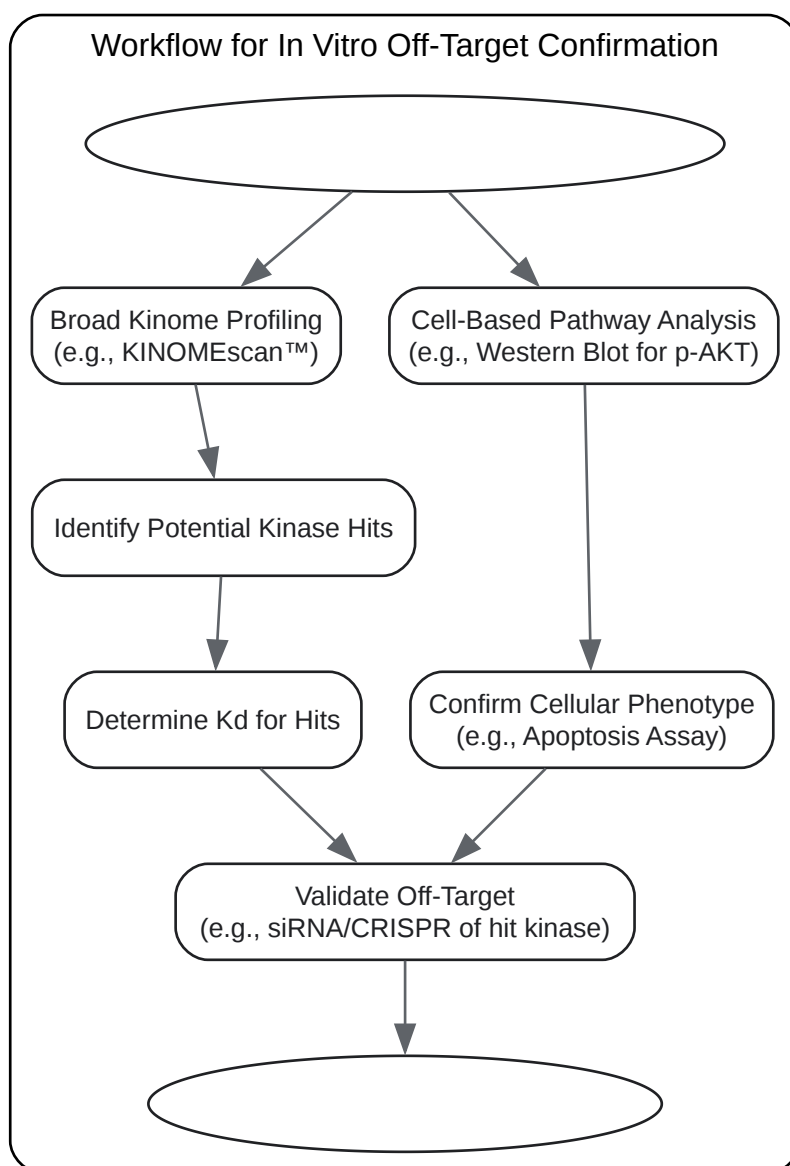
Workflow for In Vitro Off-Target Confirmation

Broad Kinome Profiling
(e.g., KINOMEscan™)

Cell-Based Pathway Analysis
(e.g., Western Blot for p-AKT)

Identify Potential Kinase Hits

Determine Kd for Hits

Confirm Cellular Phenotype
(e.g., Apoptosis Assay)

Validate Off-Target
(e.g., siRNA/CRISPR of hit kinase)